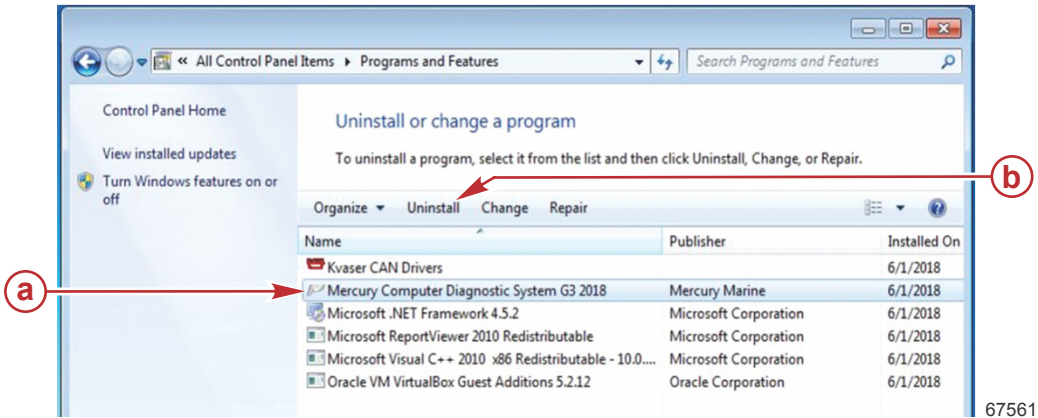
« All Control Panel Items ▸ Programs and Features

Search Programs and Features

Control Panel Home

View installed updates

Turn Windows features on or off

Uninstall or change a program

To uninstall a program, select it from the list and then click Uninstall, Change, or Repair.

b

Organize ▾ Uninstall Change Repair

| Name | Publisher | Installed On |
|---|---|---|
| Kvaser CAN Drivers | | 6/1/2018 |
| Mercury Computer Diagnostic System G3 2018 | Mercury Marine | 6/1/2018 |
| Microsoft .NET Framework 4.5.2 | Microsoft Corporation | 6/1/2018 |
| Microsoft ReportViewer 2010 Redistributable | Microsoft Corporation | 6/1/2018 |
| Microsoft Visual C++ 2010 x86 Redistributable - 10.0.... | Microsoft Corporation | 6/1/2018 |
| Oracle VM VirtualBox Guest Additions 5.2.12 | Oracle Corporation | 6/1/2018 |

a

67561